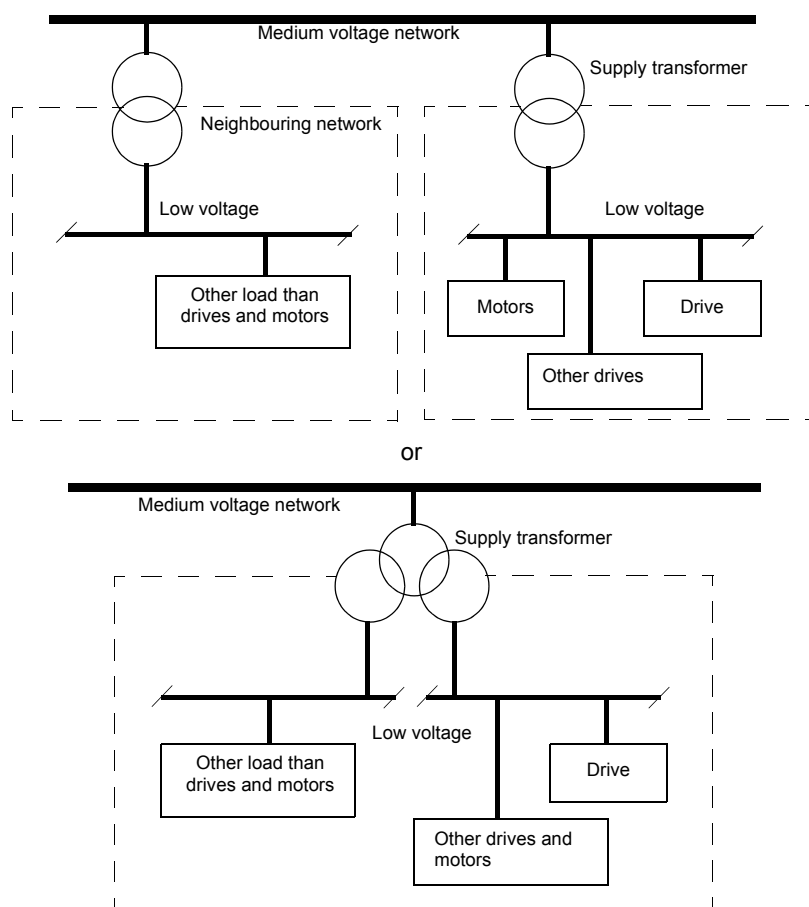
Medium voltage network

Supply transformer

Neighbouring network

Low voltage

Low voltage

Other load than drives and motors

Motors

Drive

Other drives

or

Medium voltage network

Supply transformer

Low voltage

Other load than drives and motors

Drive

Other drives and motors